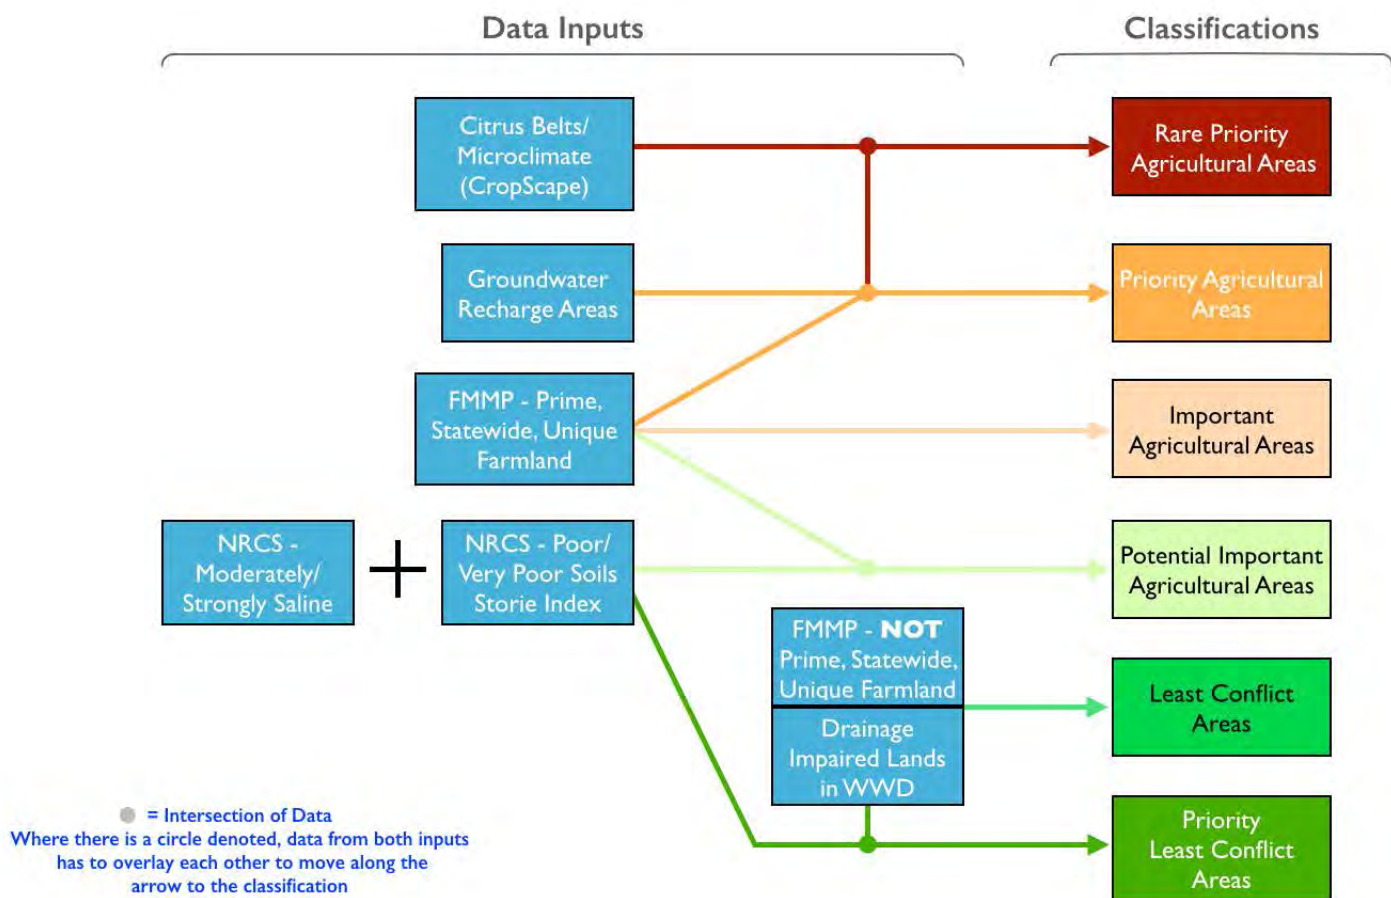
Data Inputs

Classifications

Citrus Belts/ Microclimate (CropScape)

Groundwater Recharge Areas

FMMP - Prime, Statewide, Unique Farmland

NRCS - Moderately/ Strongly Saline

+

NRCS - Poor/ Very Poor Soils Storie Index

FMMP - NOT Prime, Statewide, Unique Farmland

Drainage Impaired Lands in WWD

Rare Priority Agricultural Areas

Priority Agricultural Areas

Important Agricultural Areas

Potential Important Agricultural Areas

Least Conflict Areas

Priority Least Conflict Areas

= Intersection of Data
Where there is a circle denoted, data from both inputs has to overlay each other to move along the arrow to the classification